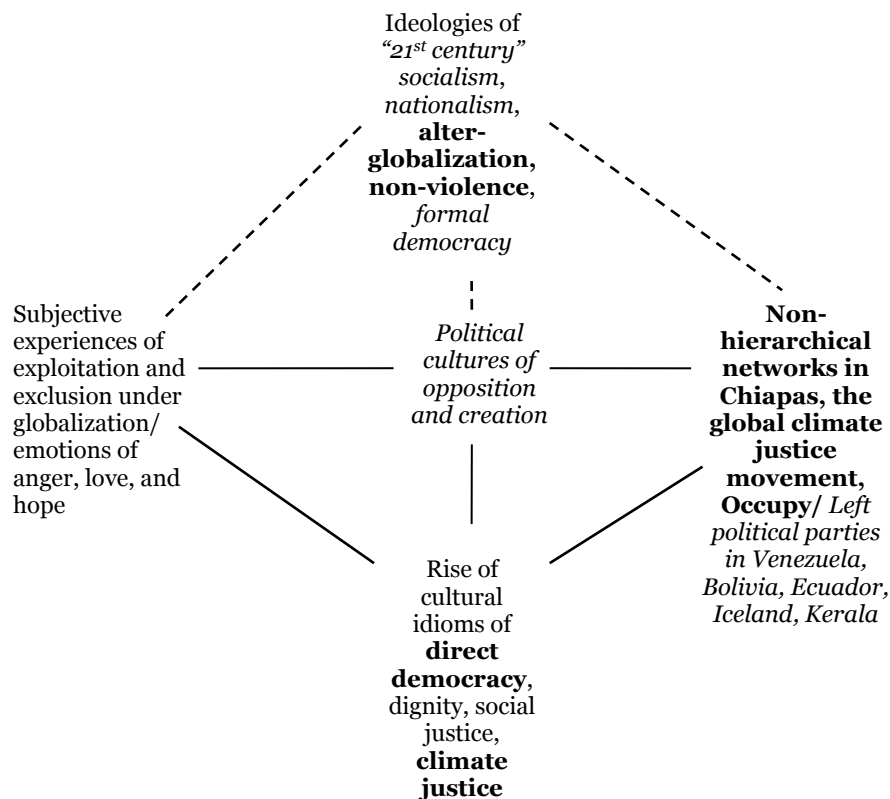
Ideologies of *"21$^{st}$ century" socialism*, *nationalism*, **alter-globalization, non-violence**, *formal democracy*

Subjective experiences of exploitation and exclusion under globalization/ emotions of anger, love, and hope

*Political cultures of opposition and creation*

**Non-hierarchical networks in Chiapas, the global climate justice movement, Occupy/** *Left political parties in Venezuela, Bolivia, Ecuador, Iceland, Kerala*

Rise of cultural idioms of **direct democracy**, dignity, social justice, **climate justice**